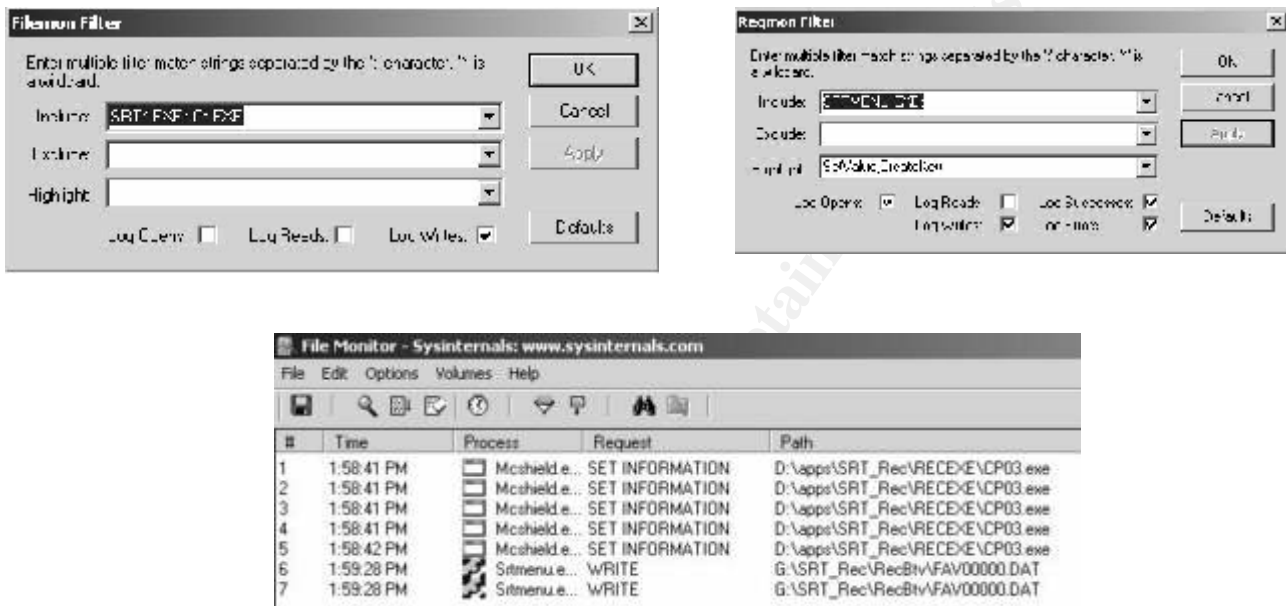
Filemon Filter

Enter multiple filter match strings separated by the ';' character. '*' is a wildcard.

Include: SRT*.EXE;*CP*.EXE

Exclude:

Highlight:

Log Opens

Log Reads

Log Writes

OK

Cancel

Apply

Defaults

Regmon Filter

Enter multiple filter match strings separated by the ';' character. '*' is a wildcard.

Include: SRTMENU.EXE

Exclude:

Highlight: SetValue;CreateKey

Log Opens

Log Reads

Log Successes

Log Writes

Log Errors

OK

Cancel

Apply

Defaults

File Monitor - Sysinternals: www.sysinternals.com

File Edit Options Volumes Help

| # | Time | Process | Request | Path |
|---|---|---|---|---|
| 1 | 1:58:41 PM | Mcshield.e... | SET INFORMATION | D:\apps\SRT_Rec\RECEXE\CP03.exe |
| 2 | 1:58:41 PM | Mcshield.e... | SET INFORMATION | D:\apps\SRT_Rec\RECEXE\CP03.exe |
| 3 | 1:58:41 PM | Mcshield.e... | SET INFORMATION | D:\apps\SRT_Rec\RECEXE\CP03.exe |
| 4 | 1:58:41 PM | Mcshield.e... | SET INFORMATION | D:\apps\SRT_Rec\RECEXE\CP03.exe |
| 5 | 1:58:42 PM | Mcshield.e... | SET INFORMATION | D:\apps\SRT_Rec\RECEXE\CP03.exe |
| 6 | 1:59:28 PM | Srtmenu.e... | WRITE | G:\SRT_Rec\RecBtv\FAV00000.DAT |
| 7 | 1:59:28 PM | Srtmenu.e... | WRITE | G:\SRT_Rec\RecBtv\FAV00000.DAT |